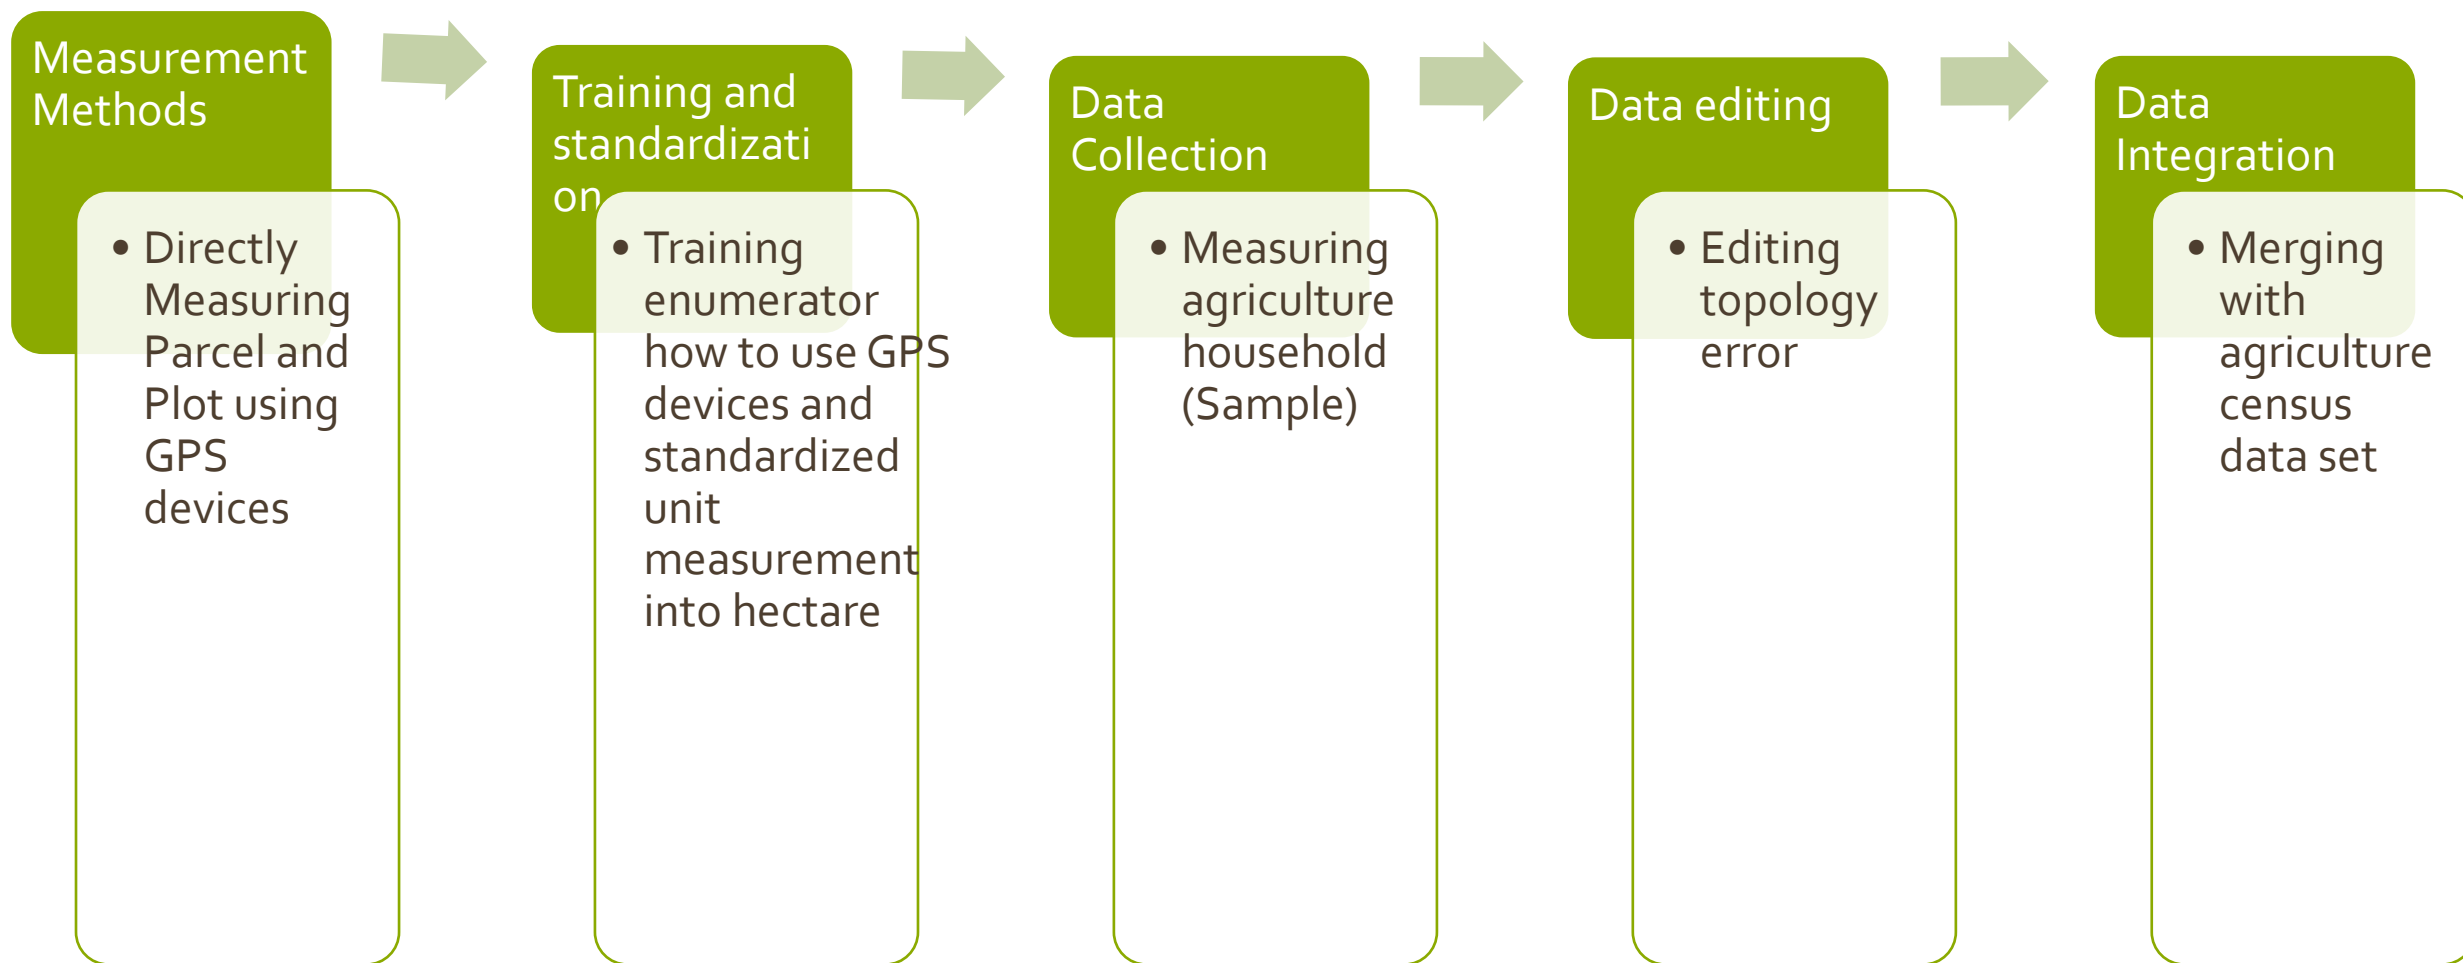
Measurement Methods

- Directly Measuring Parcel and Plot using GPS devices

Training and standardizati on

- Training enumerator how to use GPS devices and standardized unit measurement into hectare

Data Collection

- Measuring agriculture household (Sample)

Data editing

- Editing topology error

Data Integration

- Merging with agriculture census data set